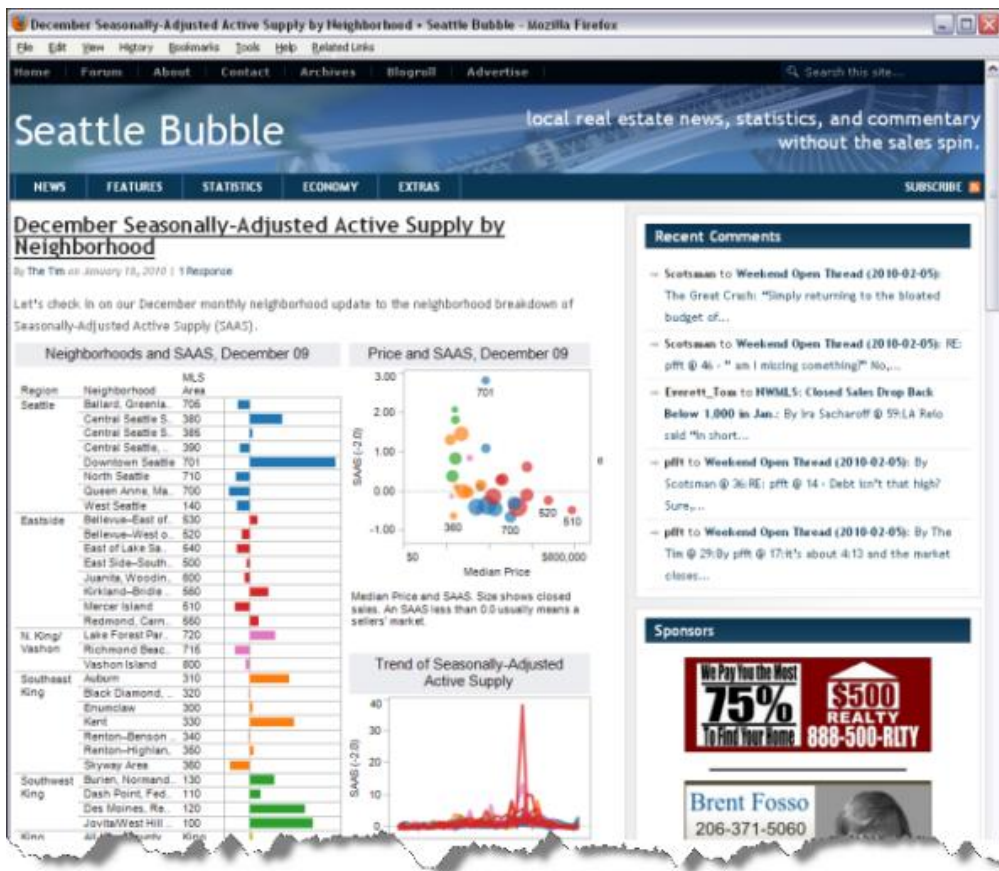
December Seasonally-Adjusted Active Supply by Neighborhood • Seattle Bubble - Mozilla Firefox

File Edit View History Bookmarks Tools Help Related Links

Home | Forum | About | Contact | Archives | Blogroll | Advertise

Search this site...

Seattle Bubble

local real estate news, statistics, and commentary without the sales spin.

NEWS | FEATURES | STATISTICS | ECONOMY | EXTRAS | SUBSCRIBE

December Seasonally-Adjusted Active Supply by Neighborhood

By The Tim on January 18, 2010 | 1 Response

Let's check in on our December monthly neighborhood update to the neighborhood breakdown of Seasonally-Adjusted Active Supply (SAAS).

Neighborhoods and SAAS, December 09

| Region | Neighborhood | MLS Area |
|---|---|---|
| Seattle | Ballard, Greenla.. | 705 |
| | Central Seattle S.. | 380 |
| | Central Seattle S.. | 385 |
| | Central Seattle,.. | 390 |
| | Downtown Seattle | 701 |
| | North Seattle | 710 |
| | Queen Anne, Ma.. | 700 |
| | West Seattle | 140 |
| Eastside | Bellevue–East of.. | 530 |
| | Bellevue–West o.. | 520 |
| | East of Lake Sa.. | 540 |
| | East Side–South.. | 500 |
| | Juanita, Woodin.. | 600 |
| | Kirkland–Bridle .. | 560 |
| | Mercer Island | 510 |
| | Redmond, Carn.. | 550 |
| N. King/ Vashon | Lake Forest Par.. | 720 |
| | Richmond Beac.. | 715 |
| | Vashon Island | 800 |
| Southeast King | Auburn | 310 |
| | Black Diamond,.. | 320 |
| | Enumclaw | 300 |
| | Kent | 330 |
| | Renton–Benson .. | 340 |
| | Renton–Highlan.. | 350 |
| | Skyway Area | 360 |
| Southwest King | Burien, Normand.. | 130 |
| | Dash Point, Fed.. | 110 |
| | Des Moines, Re.. | 120 |
| | Jovita/West Hill .. | 100 |

Price and SAAS, December 09

3.00, 2.00, 1.00, 0.00, -1.00
SAAS (-2.0)
701, 360, 700, 520, 510
$0, $800,000
Median Price

Median Price and SAAS. Size shows closed sales. An SAAS less than 0.0 usually means a sellers' market.

Trend of Seasonally-Adjusted Active Supply

40, 30, 20, 10, 0
SAAS (-2.0)

Recent Comments

Scotsman to Weekend Open Thread (2010-02-05): The Great Crash: "Simply returning to the bloated budget of...

Scotsman to Weekend Open Thread (2010-02-05): RE: pfft @ 46 - " am I missing something?" No,...

Everett_Tom to NWMLS: Closed Sales Drop Back Below 1,000 in Jan.: By Ira Sacharoff @ 59:LA Relo said "In short...

pfft to Weekend Open Thread (2010-02-05): By Scotsman @ 36:RE: pfft @ 14 - Debt isn't that high? Sure,...

pfft to Weekend Open Thread (2010-02-05): By The Tim @ 29:By pfft @ 17:it's about 4:13 and the market closes...

Sponsors

We Pay You the Most 75% To Find Your Home $500 REALTY 888-500-RLTY

Brent Fosso 206-371-5060